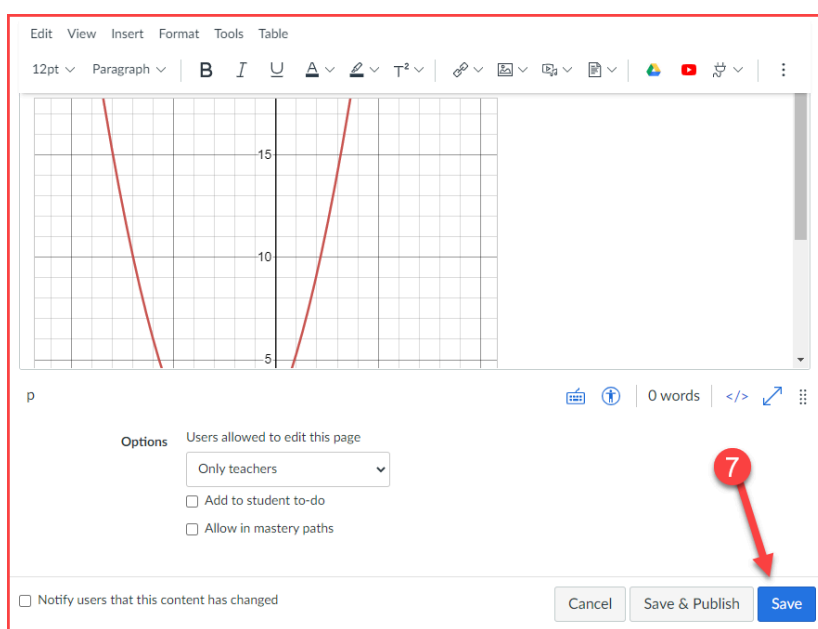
Edit View Insert Format Tools Table

12pt Paragraph B I U A T²

15

10

5

p

0 words </>

Options Users allowed to edit this page

Only teachers

Add to student to-do

Allow in mastery paths

7

Notify users that this content has changed

Cancel Save & Publish Save